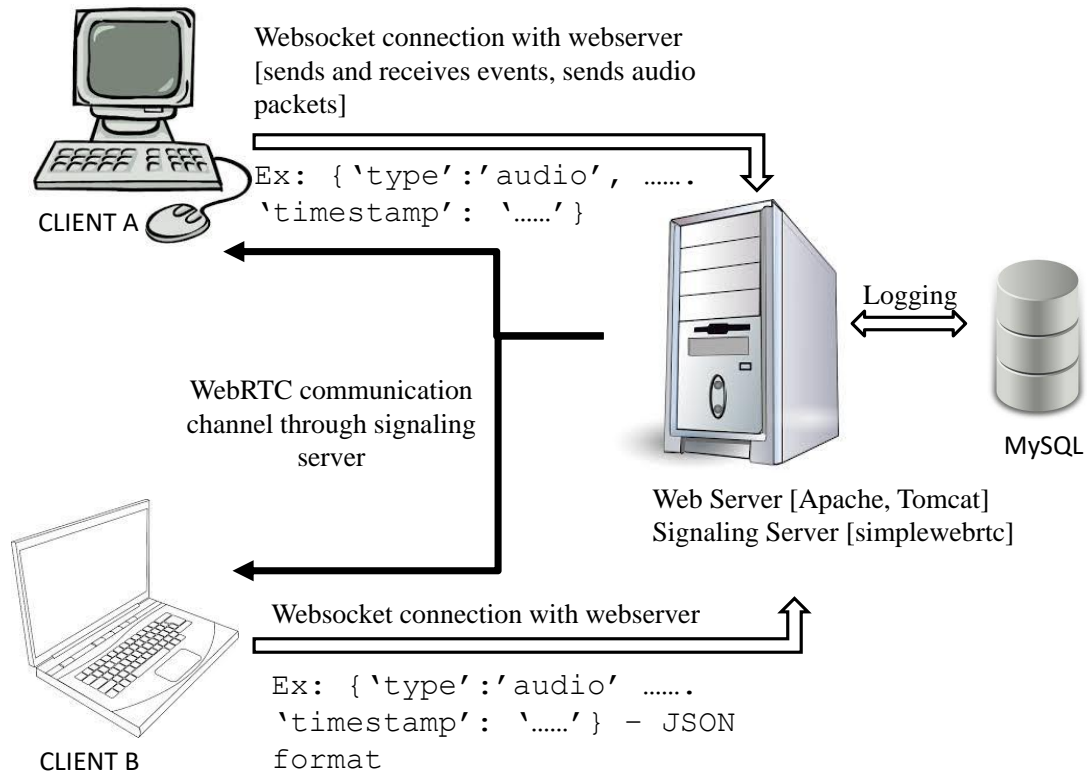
Websocket connection with webserver [sends and receives events, sends audio packets]

Ex: {'type':'audio', ……. 'timestamp': '……'}

CLIENT A

Logging

MySQL

WebRTC communication channel through signaling server

Web Server [Apache, Tomcat]
Signaling Server [simplewebrtc]

Websocket connection with webserver

Ex: {'type':'audio' ……. 'timestamp': '……'} – JSON format

CLIENT B